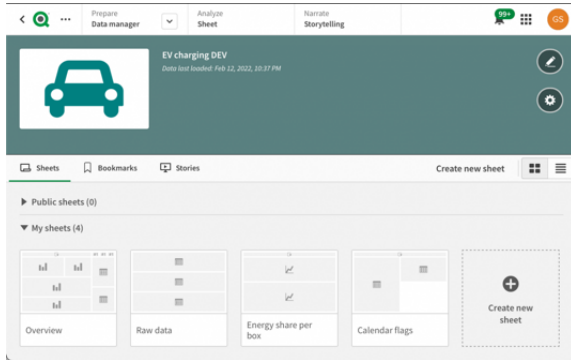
Prepare
Data manager

Analyze
Sheet

Narrate
Storytelling

99+

GS

EV charging DEV
Data last loaded: Feb 12, 2022, 10:37 PM

Sheets
Bookmarks
Stories

Create new sheet

Public sheets (0)

My sheets (4)

Overview

Raw data

Energy share per box

Calendar flags

Create new sheet